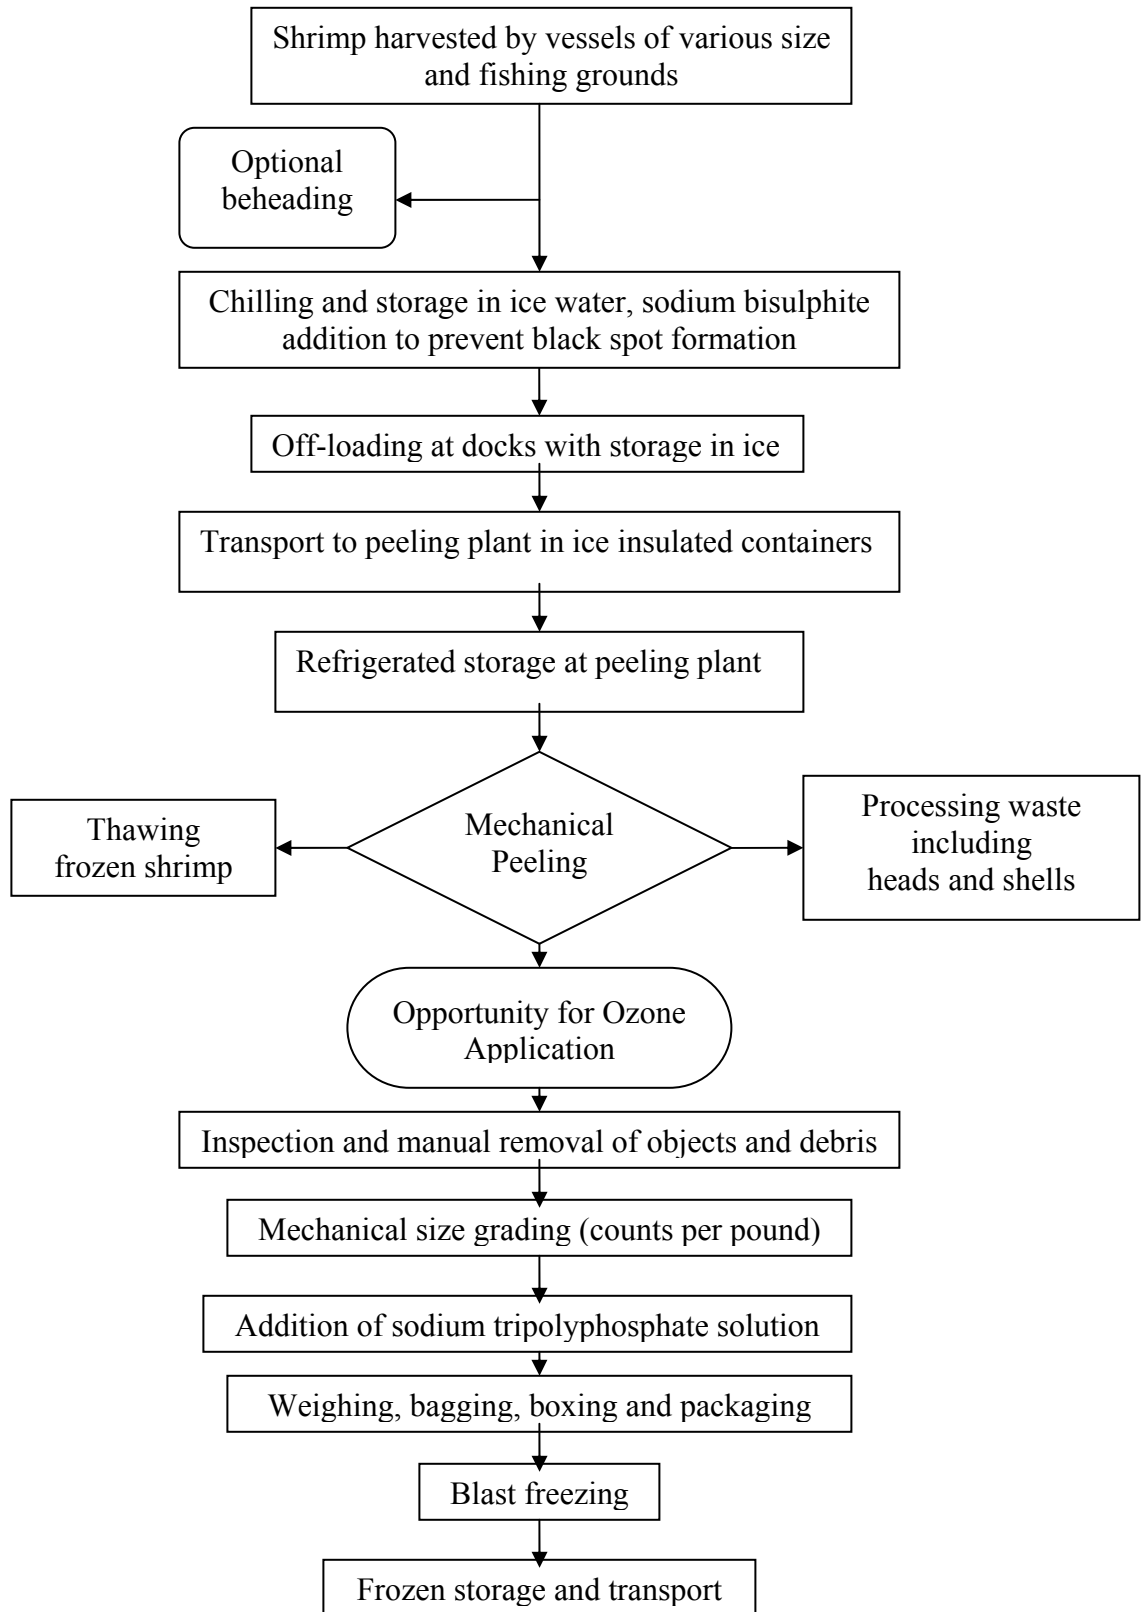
Shrimp harvested by vessels of various size and fishing grounds

Optional beheading

Chilling and storage in ice water, sodium bisulphite addition to prevent black spot formation

Off-loading at docks with storage in ice

Transport to peeling plant in ice insulated containers

Refrigerated storage at peeling plant

Thawing frozen shrimp

Mechanical Peeling

Processing waste including heads and shells

Opportunity for Ozone Application

Inspection and manual removal of objects and debris

Mechanical size grading (counts per pound)

Addition of sodium tripolyphosphate solution

Weighing, bagging, boxing and packaging

Blast freezing

Frozen storage and transport